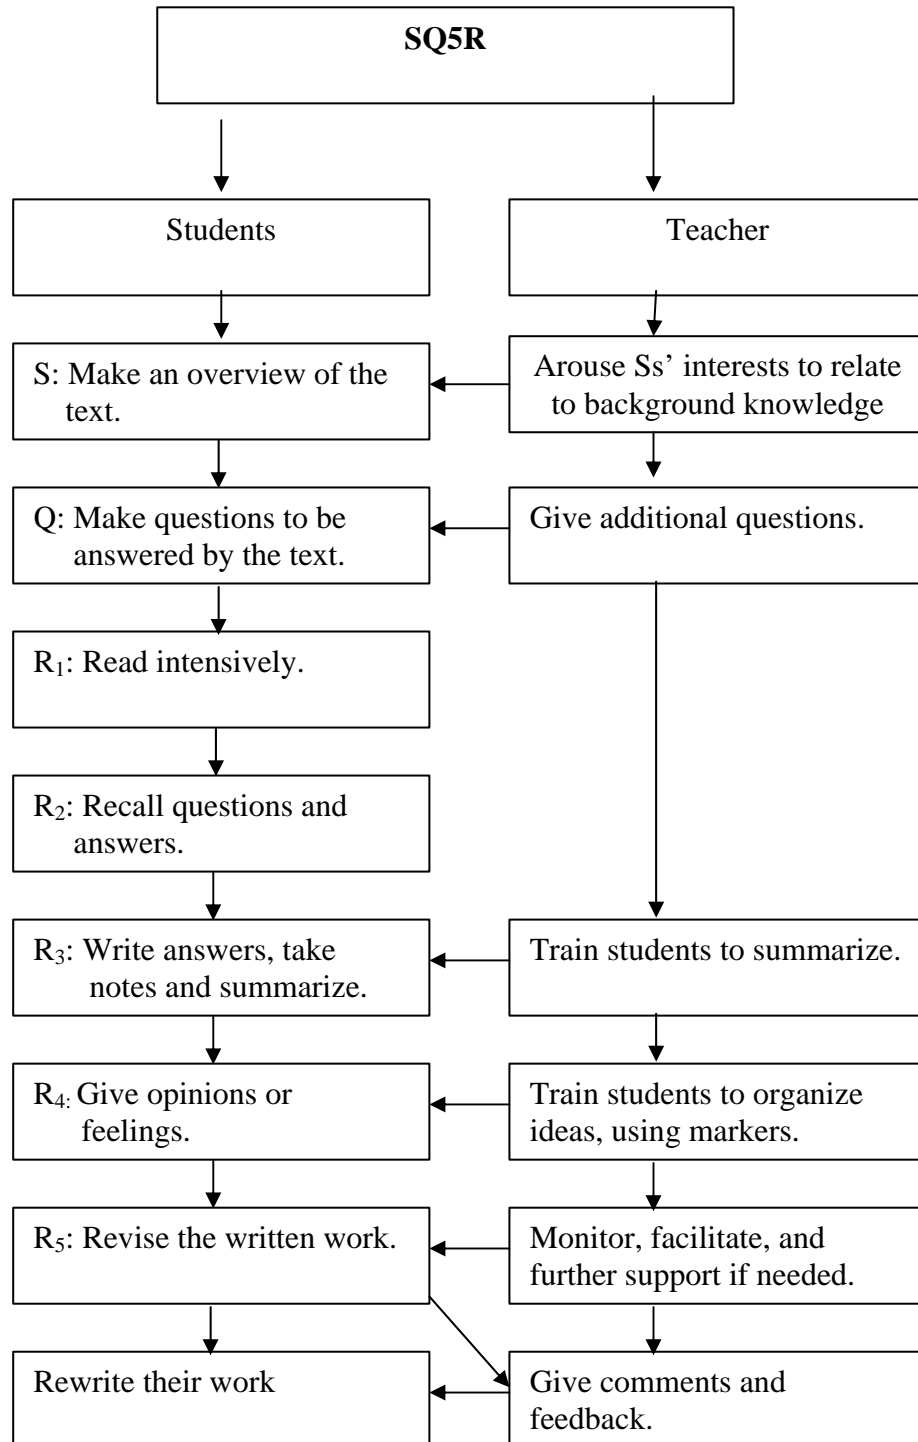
SQ5R

Students

Teacher

S: Make an overview of the text.

Arouse Ss' interests to relate to background knowledge

Q: Make questions to be answered by the text.

Give additional questions.

$R_1$: Read intensively.

$R_2$: Recall questions and answers.

$R_3$: Write answers, take notes and summarize.

Train students to summarize.

$R_{4:}$ Give opinions or feelings.

Train students to organize ideas, using markers.

$R_5$: Revise the written work.

Monitor, facilitate, and further support if needed.

Rewrite their work

Give comments and feedback.